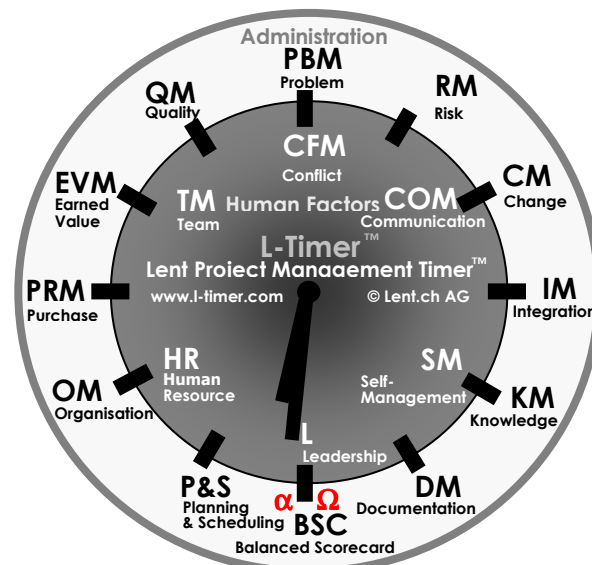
Administration

PBM
Problem

RM
Risk

QM
Quality

CFM
Conflict

CM
Change

EVM
Earned Value

TM
Team

Human Factors

COM
Communication

L-Timer™

Lent Project Management Timer™

PRM
Purchase

www.l-timer.com

© Lent.ch AG

IM
Integration

HR
Human Resource

SM
Self-Management

OM
Organisation

KM
Knowledge

L
Leadership

P&S
Planning & Scheduling

α Ω
BSC
Balanced Scorecard

DM
Documentation